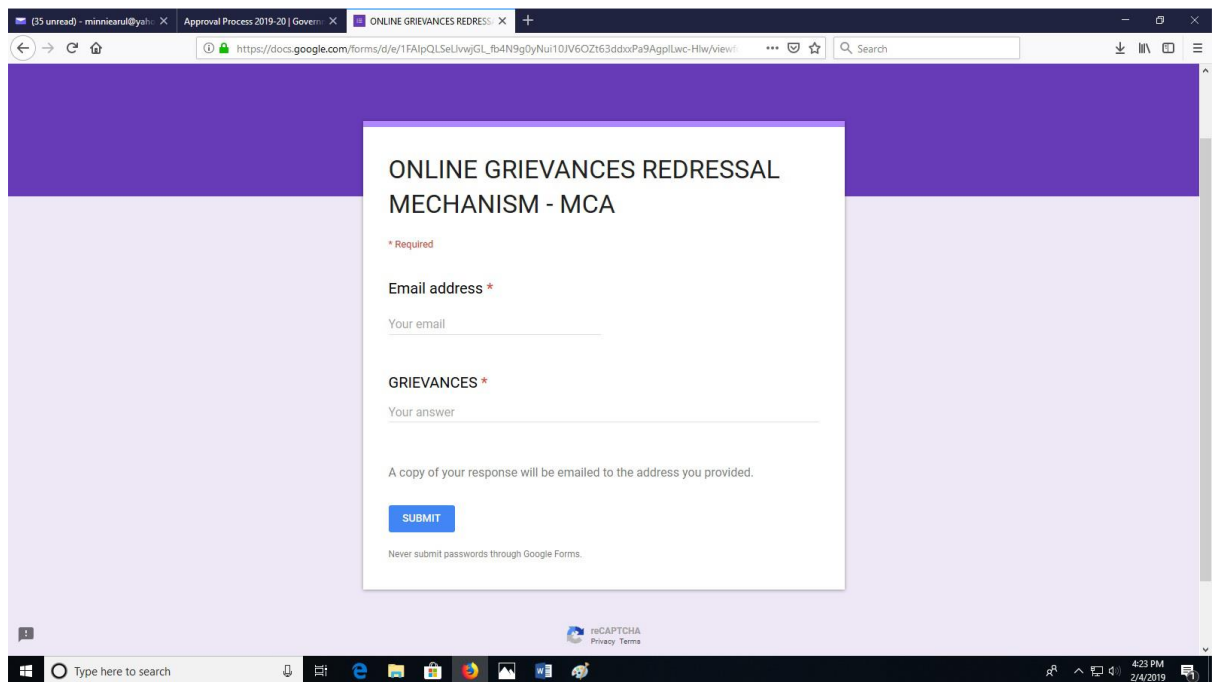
(35 unread) - minniearul@yah
Approval Process 2019-20 | Govern
ONLINE GRIEVANCES REDRESS
https://docs.google.com/forms/d/e/1FAIpQLSeLlvwjGL_fb4N9g0yNui10JV6OZt63ddxxPa9AgplLwc-Hlw/view
Search

ONLINE GRIEVANCES REDRESSAL MECHANISM - MCA

* Required

Email address *

Your email

GRIEVANCES *

Your answer

A copy of your response will be emailed to the address you provided.

SUBMIT

Never submit passwords through Google Forms.

reCAPTCHA
Privacy Terms

Type here to search
4:23 PM
2/4/2019